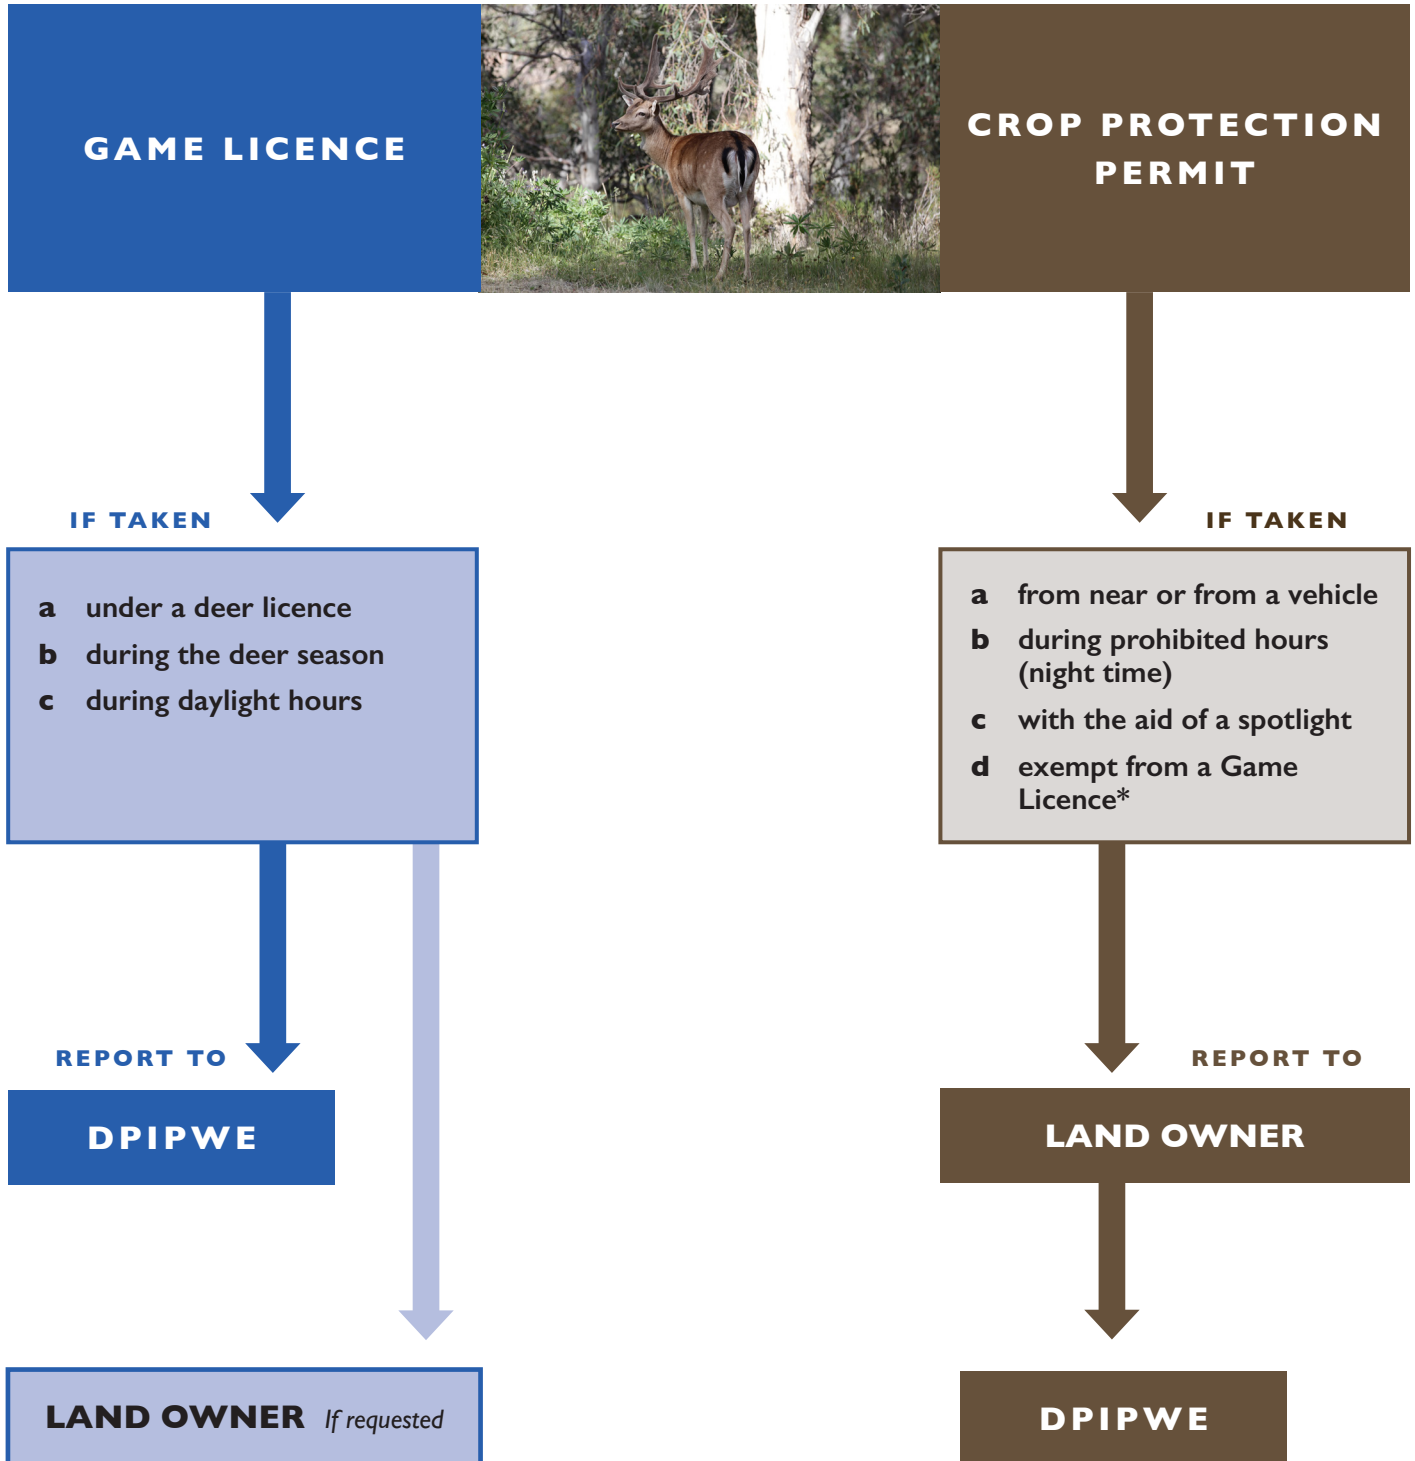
GAME LICENCE

IF TAKEN

a under a deer licence
b during the deer season
c during daylight hours

REPORT TO

DPIPWE

LAND OWNER If requested

CROP PROTECTION PERMIT

IF TAKEN

a from near or from a vehicle
b during prohibited hours (night time)
c with the aid of a spotlight
d exempt from a Game Licence*

REPORT TO

LAND OWNER

DPIPWE